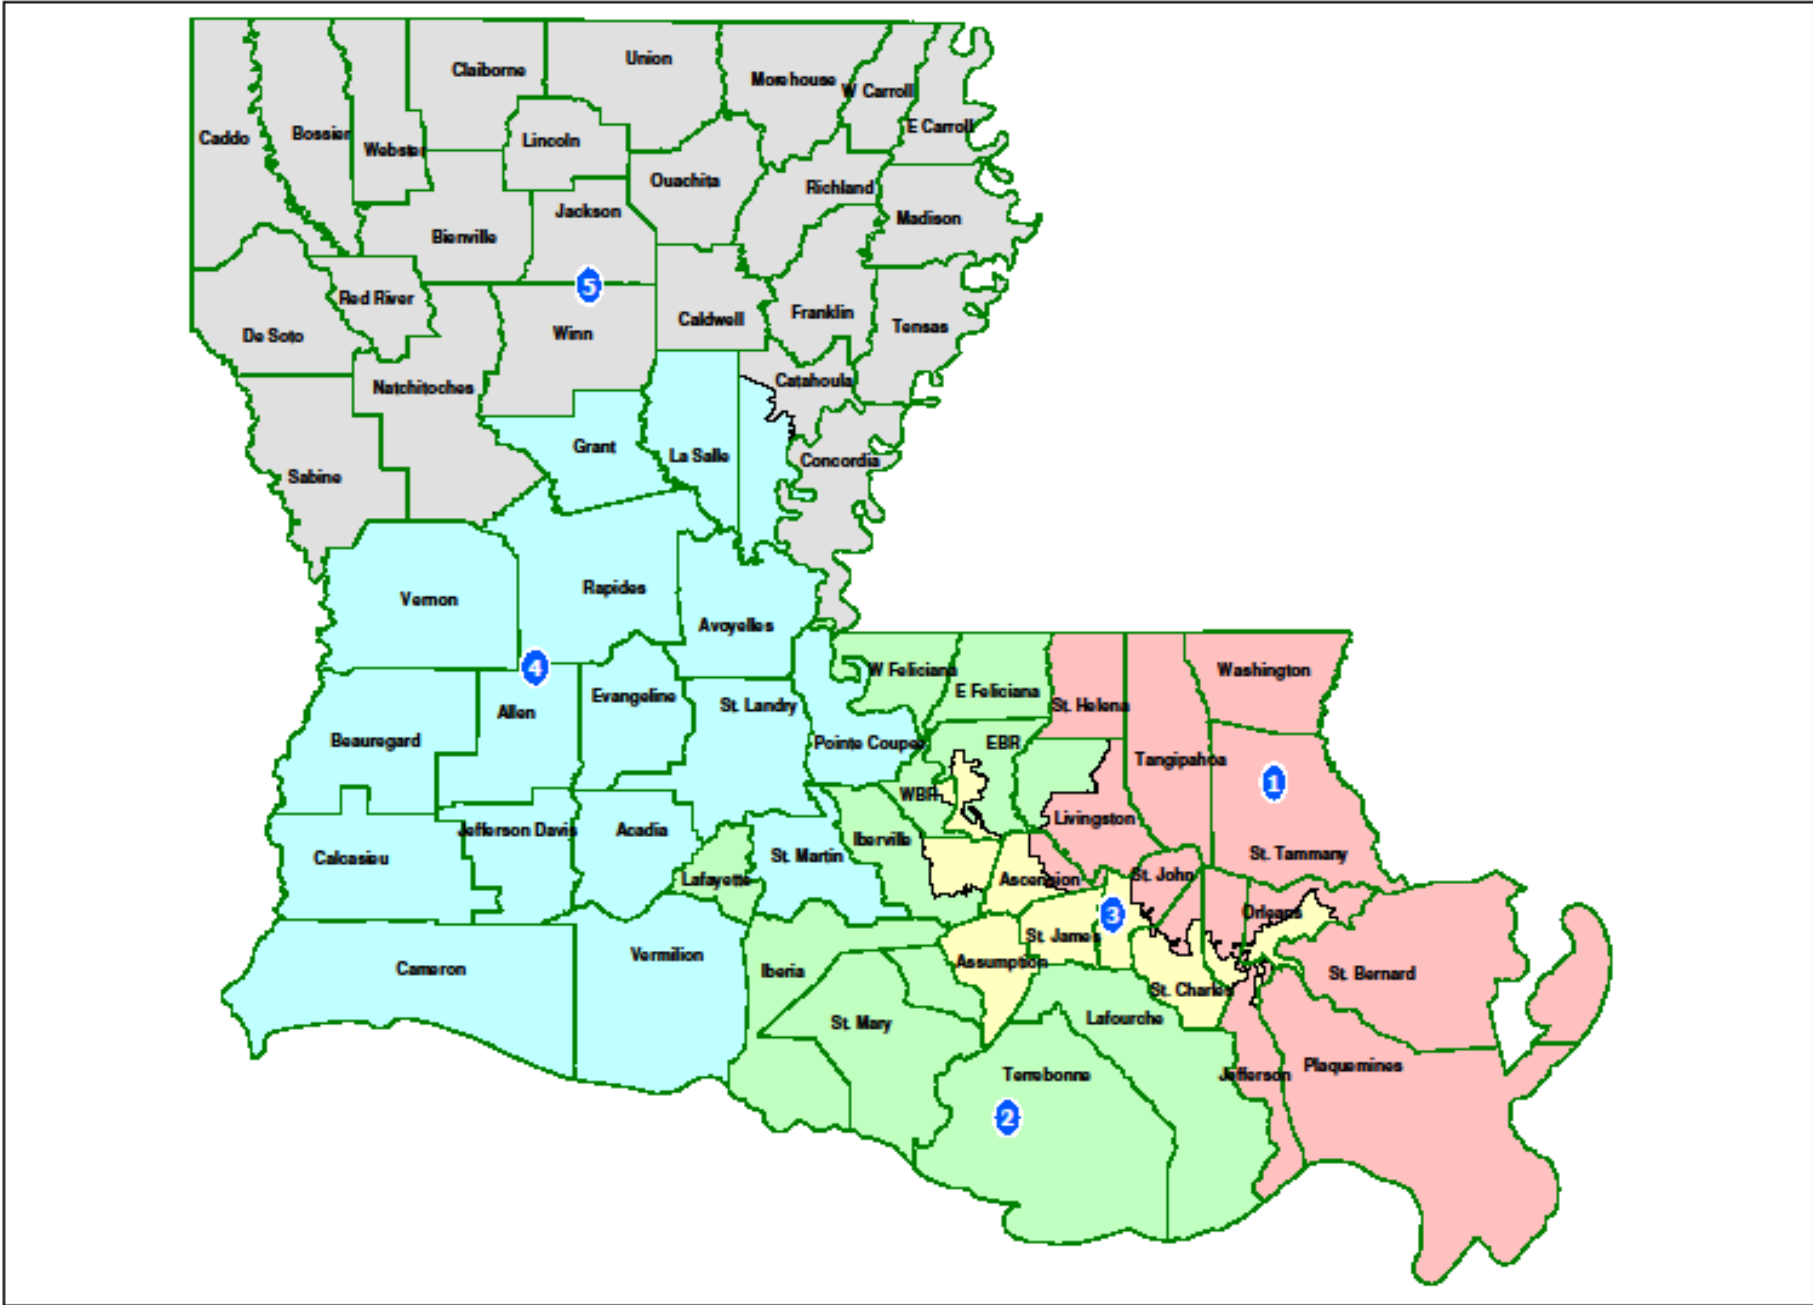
Claiborne
Union
Morehouse
W Carroll
E Carroll
Caddo
Bossier
Webster
Lincoln
Ouachita
Richland
Madison
Jackson
Bienville
5
Red River
De Soto
Winn
Caldwell
Franklin
Tensas
Natchitoches
Catahoula
Grant
La Salle
Concordia
Sabine
Vernon
Rapides
Avoyelles
4
W Feliciana
E Feliciana
St. Helena
Washington
Allen
Evangeline
St. Landry
Beauregard
Pointe Coupee
EBR
Tangipahoa
1
WBR
Jefferson Davis
Acadia
Livingston
Iberville
Calcasieu
St. Martin
St. Tammany
Lafayette
Ascension
St. John
3
Orleans
St. James
Cameron
Vermilion
Iberia
Assumption
St. Bernard
St. Charles
St. Mary
Lafourche
Terrebonne
Jefferson
Plaquemines
2